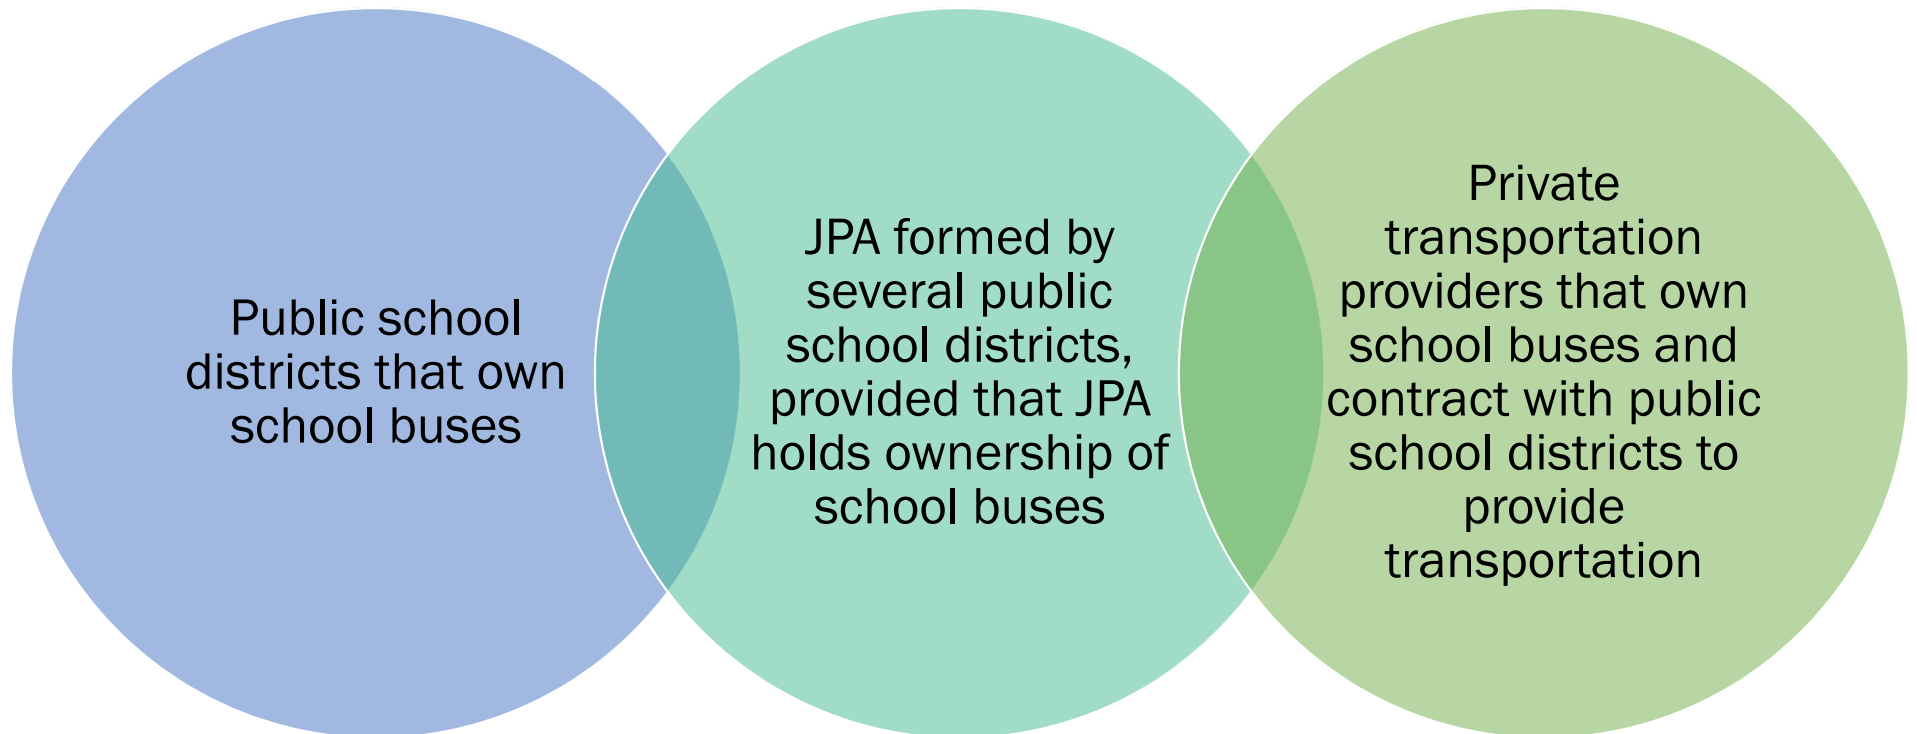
Public school districts that own school buses

JPA formed by several public school districts, provided that JPA holds ownership of school buses

Private transportation providers that own school buses and contract with public school districts to provide transportation